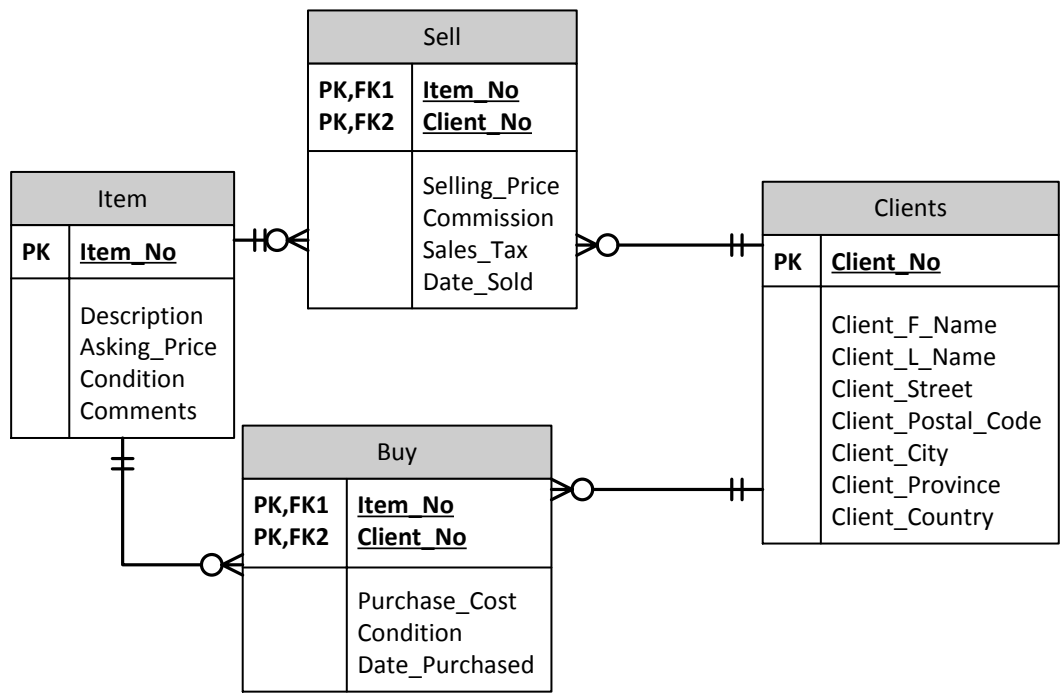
Sell

| PK,FK1<br>PK,FK2 | Item_No<br>Client_No |
|---|---|
| | Selling_Price<br>Commission<br>Sales_Tax<br>Date_Sold |

Item

| PK | Item_No |
|---|---|
| | Description<br>Asking_Price<br>Condition<br>Comments |

Clients

| PK | Client_No |
|---|---|
| | Client_F_Name<br>Client_L_Name<br>Client_Street<br>Client_Postal_Code<br>Client_City<br>Client_Province<br>Client_Country |

Buy

| PK,FK1<br>PK,FK2 | Item_No<br>Client_No |
|---|---|
| | Purchase_Cost<br>Condition<br>Date_Purchased |